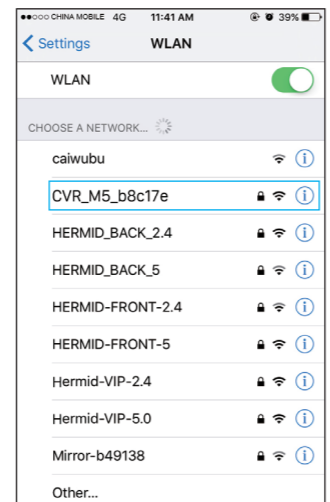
●●○○○ CHINA MOBILE 4G 11:41 AM 39%

< Settings WLAN

WLAN

CHOOSE A NETWORK...

caiwubu

CVR_M5_b8c17e

HERMID_BACK_2.4

HERMID_BACK_5

HERMID-FRONT-2.4

HERMID-FRONT-5

Hermid-VIP-2.4

Hermid-VIP-5.0

Mirror-b49138

Other...